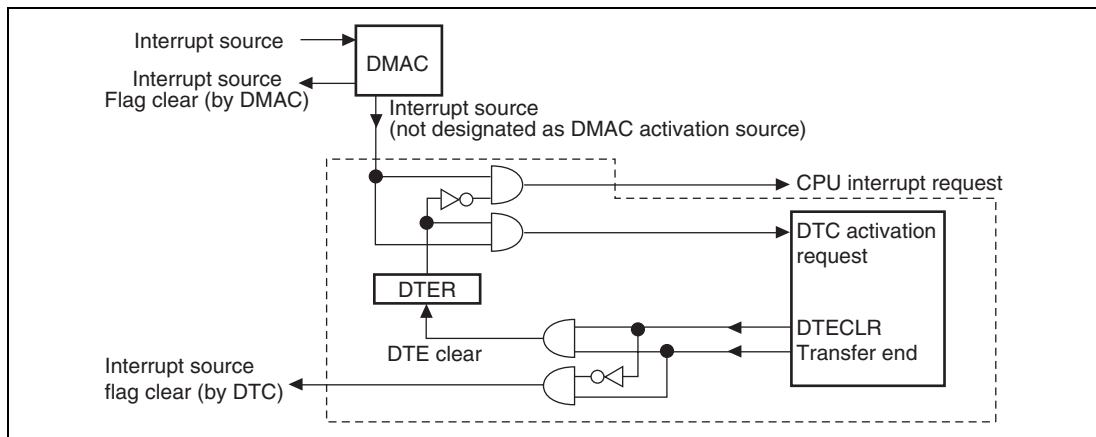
Interrupt source

DMAC

Interrupt source
Flag clear (by DMAC)

Interrupt source
(not designated as DMAC activation source)

CPU interrupt request

DTC activation request

DTER

DTECLR
Transfer end

DTE clear

Interrupt source
flag clear (by DTC)